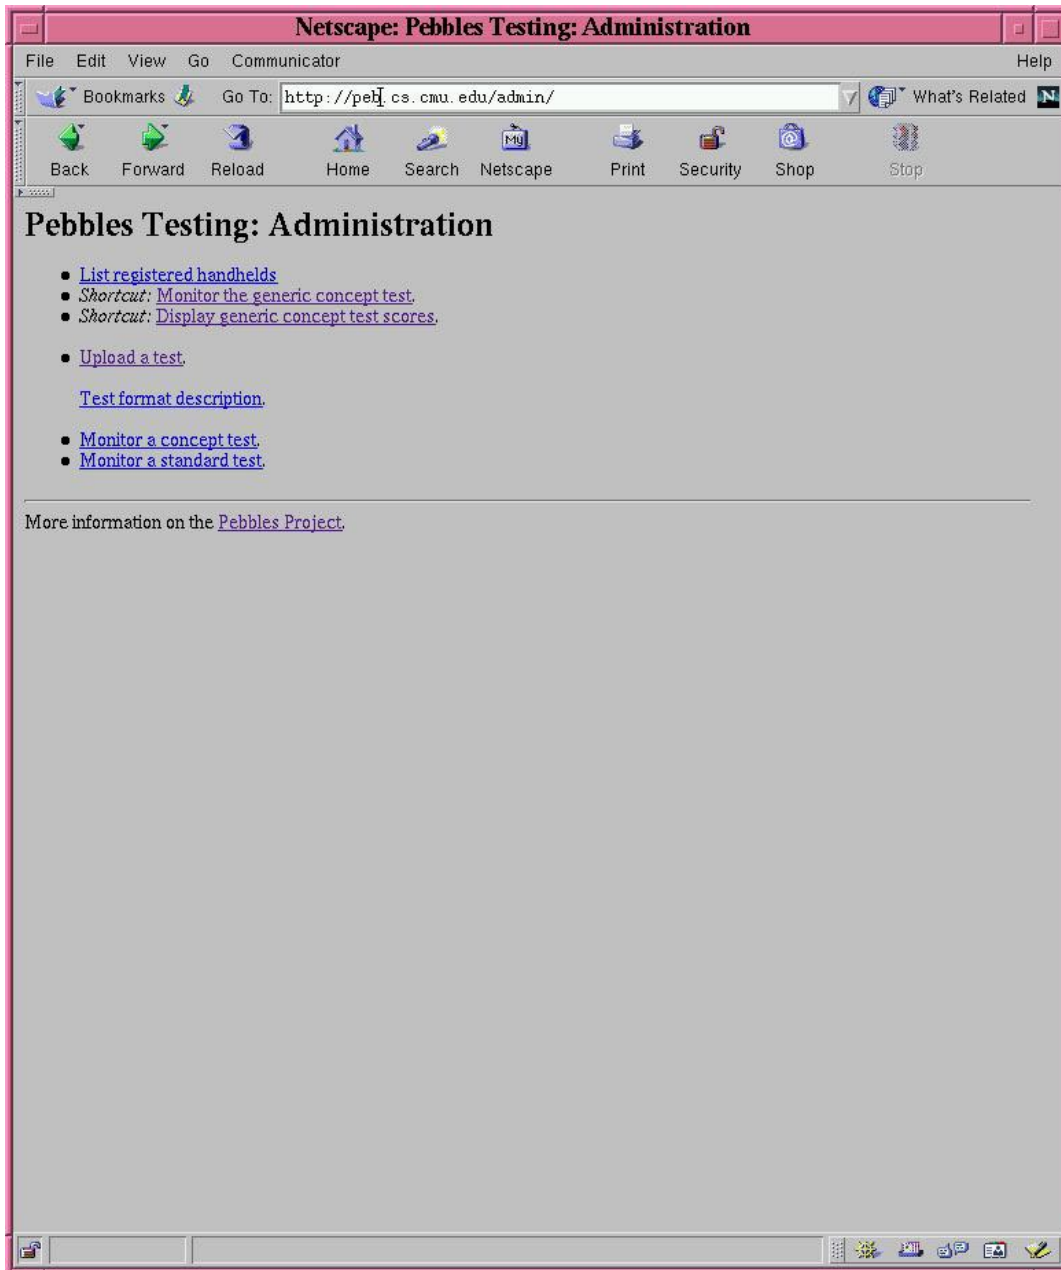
Netscape: Pebbles Testing: Administration

File Edit View Go Communicator Help

Bookmarks Go To: http://peb.cs.cmu.edu/admin/ What's Related

Back Forward Reload Home Search Netscape Print Security Shop Stop

Pebbles Testing: Administration

- List registered handhelds
- *Shortcut:* Monitor the generic concept test.
- *Shortcut:* Display generic concept test scores.

- Upload a test.

Test format description.

- Monitor a concept test.
- Monitor a standard test.

More information on the Pebbles Project.